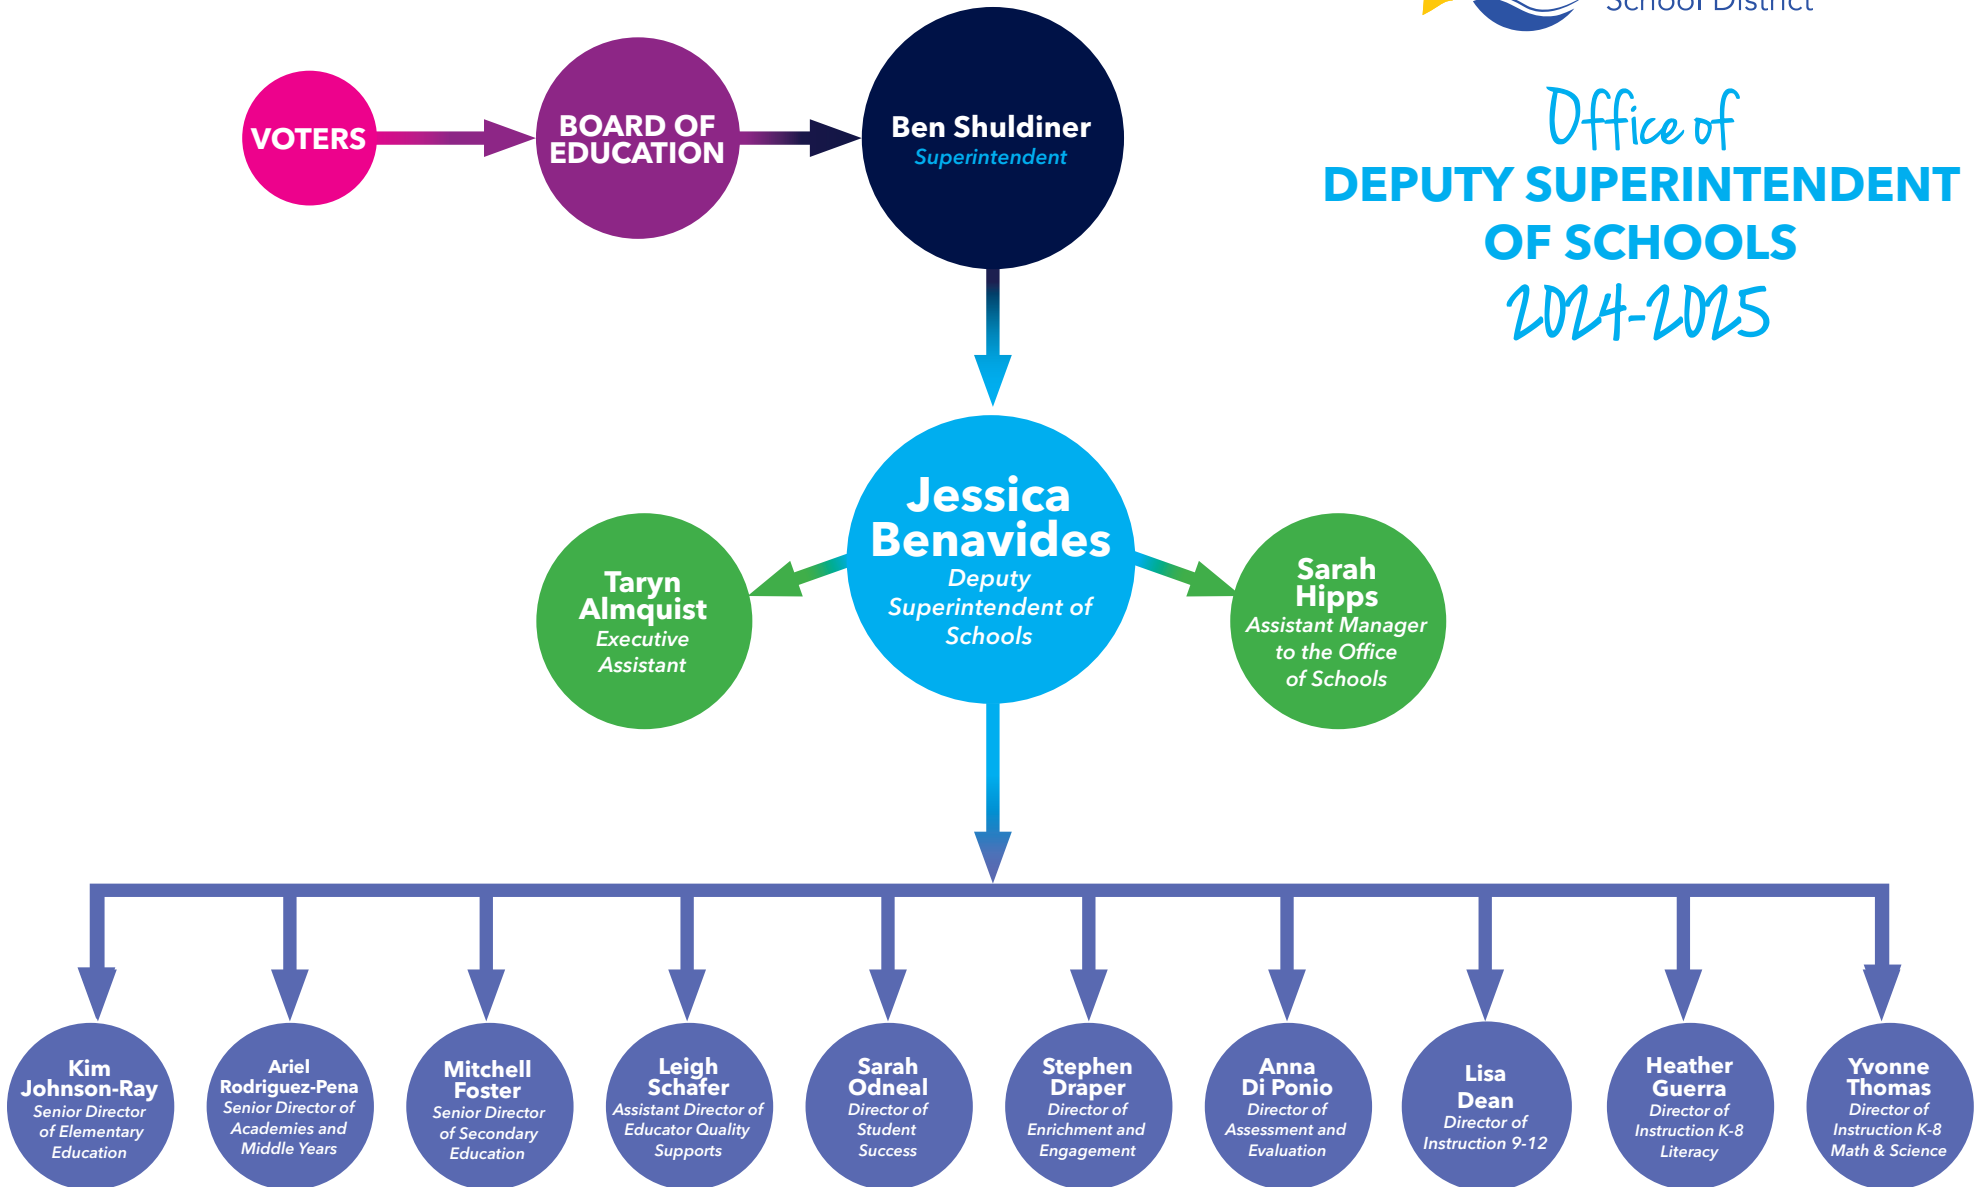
School District

Office of
DEPUTY SUPERINTENDENT OF SCHOOLS
2024-2025

VOTERS

BOARD OF EDUCATION

Ben Shuldiner
Superintendent

Jessica Benavides
Deputy Superintendent of Schools

Taryn Almquist
Executive Assistant

Sarah Hipps
Assistant Manager to the Office of Schools

Kim Johnson-Ray
Senior Director of Elementary Education

Ariel Rodriguez-Pena
Senior Director of Academies and Middle Years

Mitchell Foster
Senior Director of Secondary Education

Leigh Schafer
Assistant Director of Educator Quality Supports

Sarah Odneal
Director of Student Success

Stephen Draper
Director of Enrichment and Engagement

Anna Di Ponio
Director of Assessment and Evaluation

Lisa Dean
Director of Instruction 9-12

Heather Guerra
Director of Instruction K-8 Literacy

Yvonne Thomas
Director of Instruction K-8 Math & Science